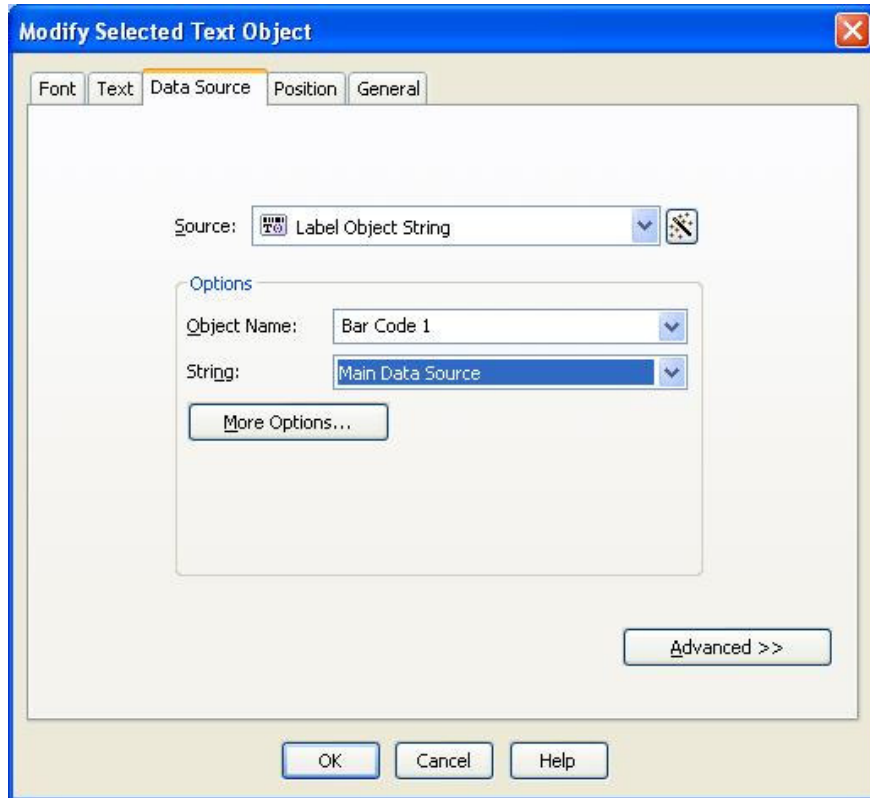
Modify Selected Text Object

Font | Text | Data Source | Position | General

Source: Label Object String

Options

Object Name: Bar Code 1

String: Main Data Source

More Options...

Advanced >>

OK | Cancel | Help